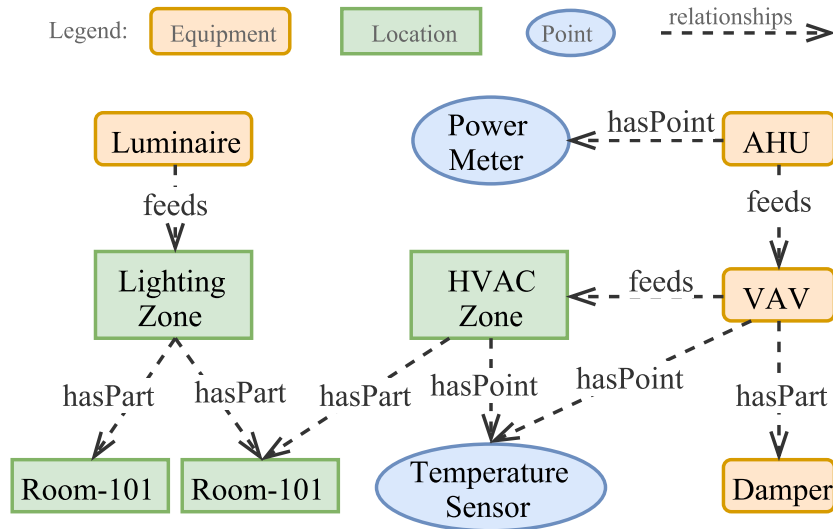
Legend: Equipment Location Point relationships

Luminaire

feeds

Lighting Zone

hasPart

hasPart

Room-101

Room-101

Power Meter

hasPoint

AHU

feeds

HVAC Zone

feeds

VAV

hasPart

hasPoint

hasPoint

hasPart

Temperature Sensor

Damper